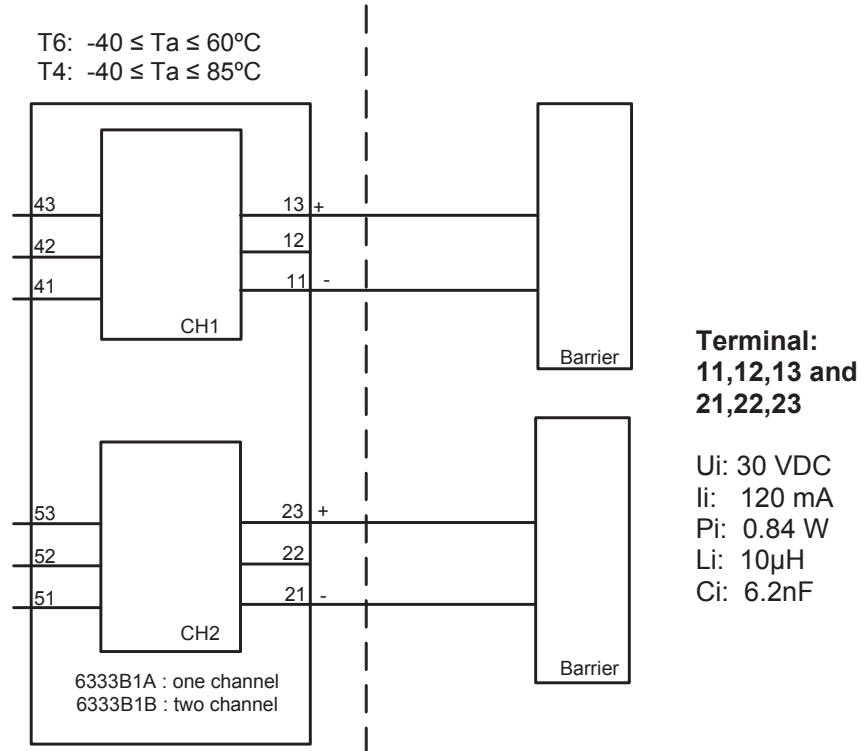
T6: -40 ≤ Ta ≤ 60ºC
T4: -40 ≤ Ta ≤ 85ºC

43
42
41

13 +
12
11 -

CH1

Barrier

53
52
51

23 +
22
21 -

CH2

Barrier

6333B1A : one channel
6333B1B : two channel

**Terminal: 11,12,13 and 21,22,23**

Ui: 30 VDC
Ii: 120 mA
Pi: 0.84 W
Li: 10µH
Ci: 6.2nF